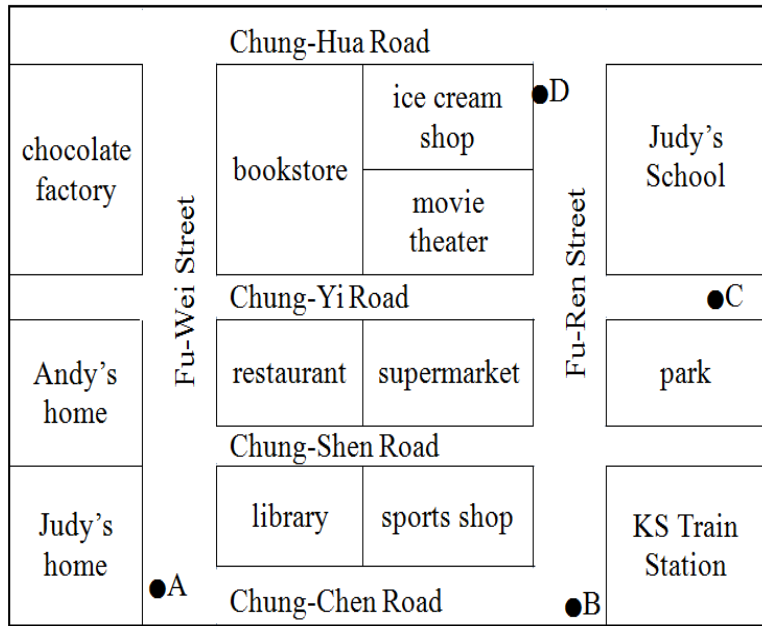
Chung-Hua Road

chocolate factory

bookstore

ice cream shop

movie theater

D

Judy's School

Fu-Wei Street

Fu-Ren Street

Chung-Yi Road

C

Andy's home

restaurant

supermarket

park

Chung-Shen Road

Judy's home

library

sports shop

KS Train Station

A

Chung-Chen Road

B